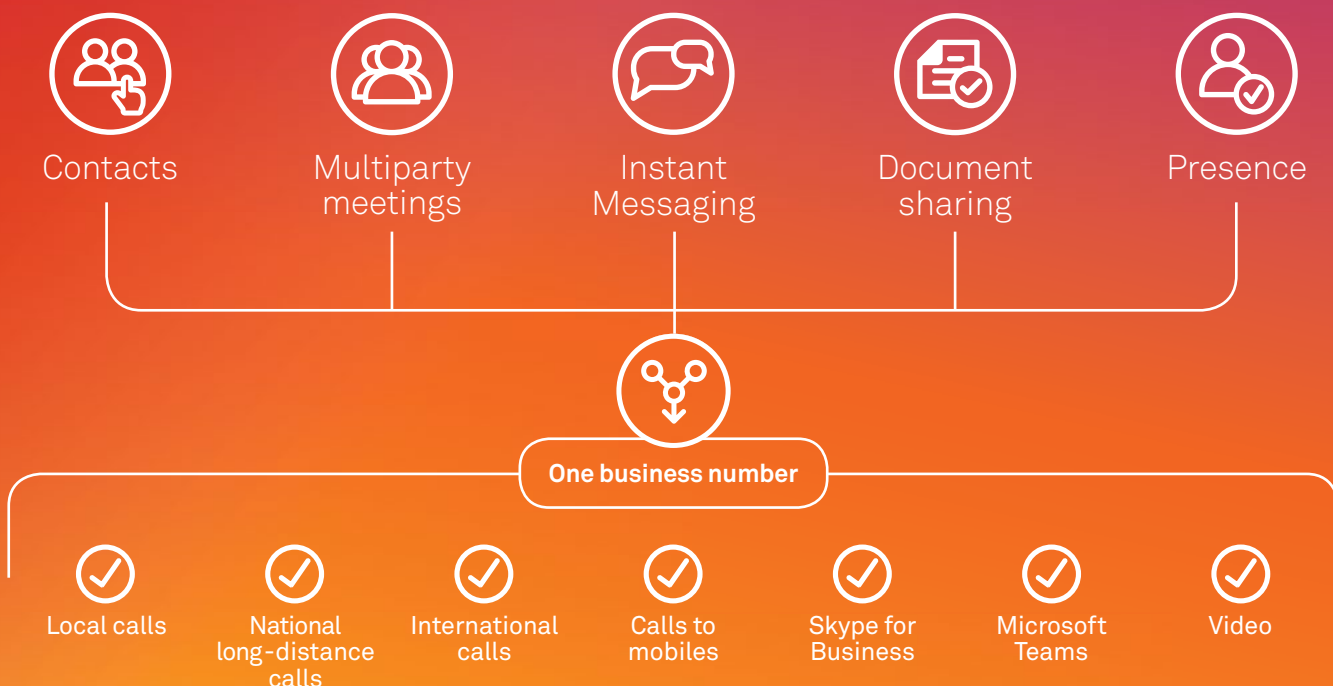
Contacts

Multiparty meetings

Instant Messaging

Document sharing

Presence

One business number

Local calls

National long-distance calls

International calls

Calls to mobiles

Skype for Business

Microsoft Teams

Video